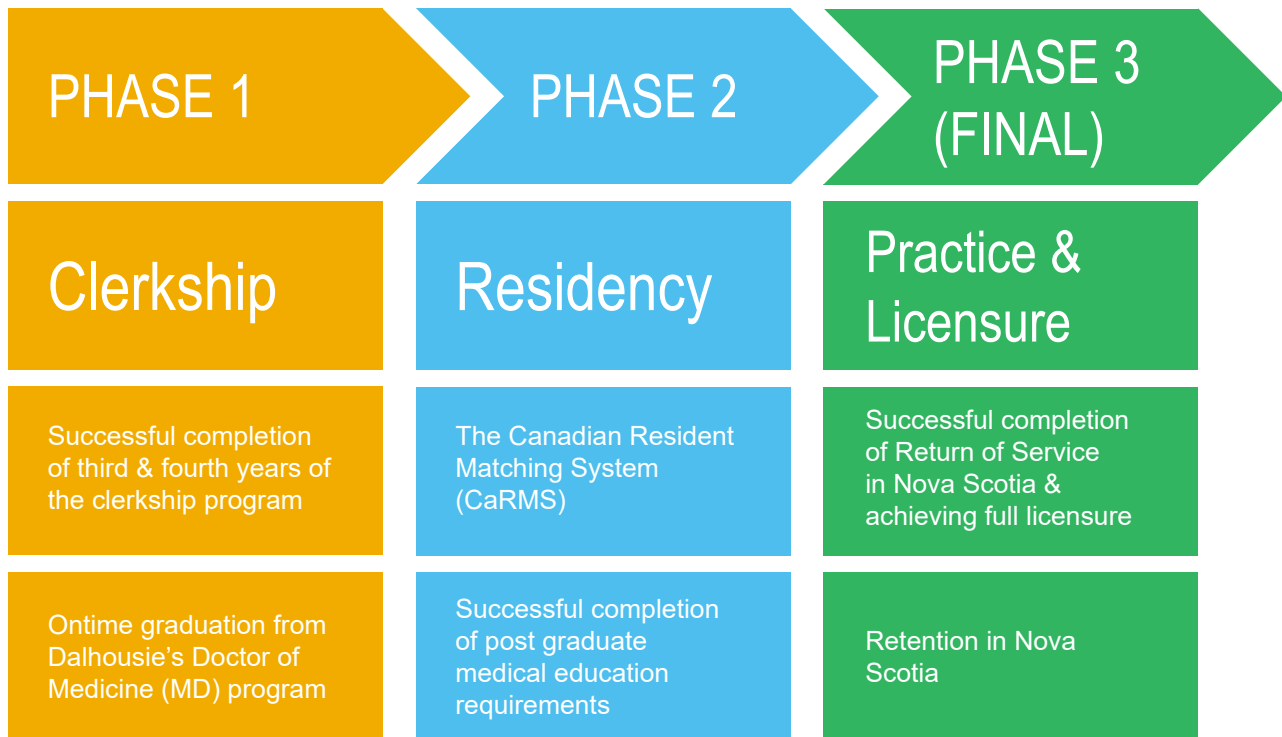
PHASE 1

Clerkship

Successful completion of third & fourth years of the clerkship program

Ontime graduation from Dalhousie's Doctor of Medicine (MD) program

PHASE 2

Residency

The Canadian Resident Matching System (CaRMS)

Successful completion of post graduate medical education requirements

PHASE 3 (FINAL)

Practice & Licensure

Successful completion of Return of Service in Nova Scotia & achieving full licensure

Retention in Nova Scotia